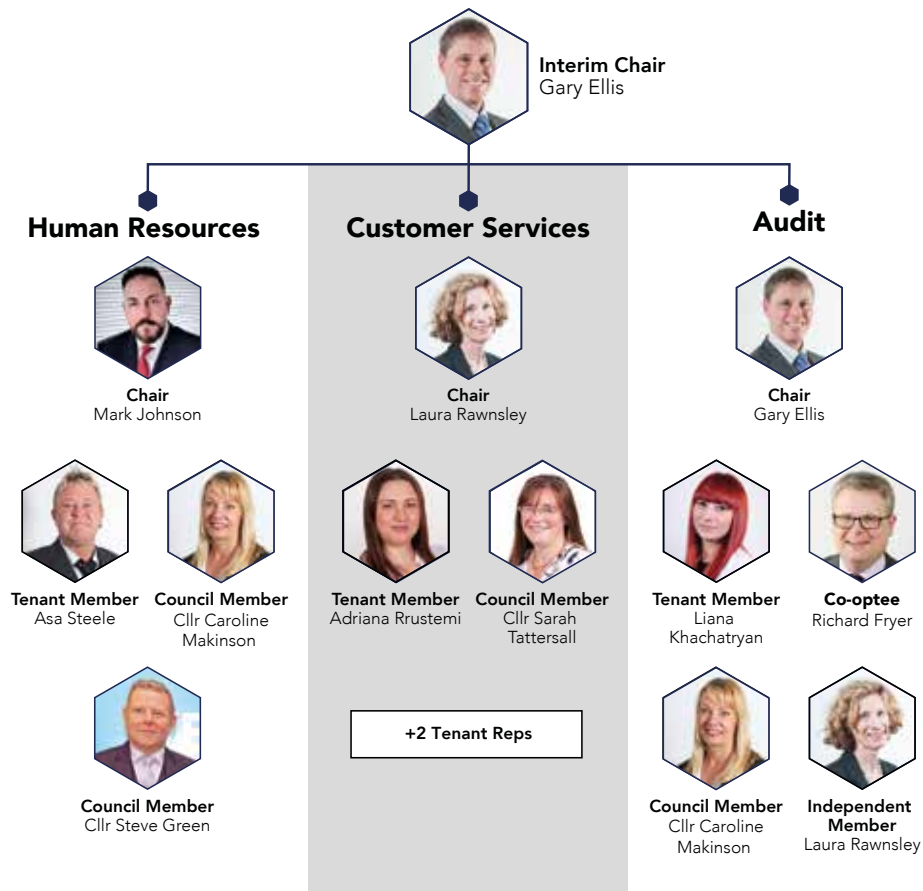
Interim Chair
Gary Ellis

Human Resources

Chair
Mark Johnson

Tenant Member
Asa Steele

Council Member
Cllr Caroline Makinson

Council Member
Cllr Steve Green

Customer Services

Chair
Laura Rawnsley

Tenant Member
Adriana Rrustemi

Council Member
Cllr Sarah Tattersall

+2 Tenant Reps

Audit

Chair
Gary Ellis

Tenant Member
Liana Khachatryan

Co-optee
Richard Fryer

Council Member
Cllr Caroline Makinson

Independent Member
Laura Rawnsley